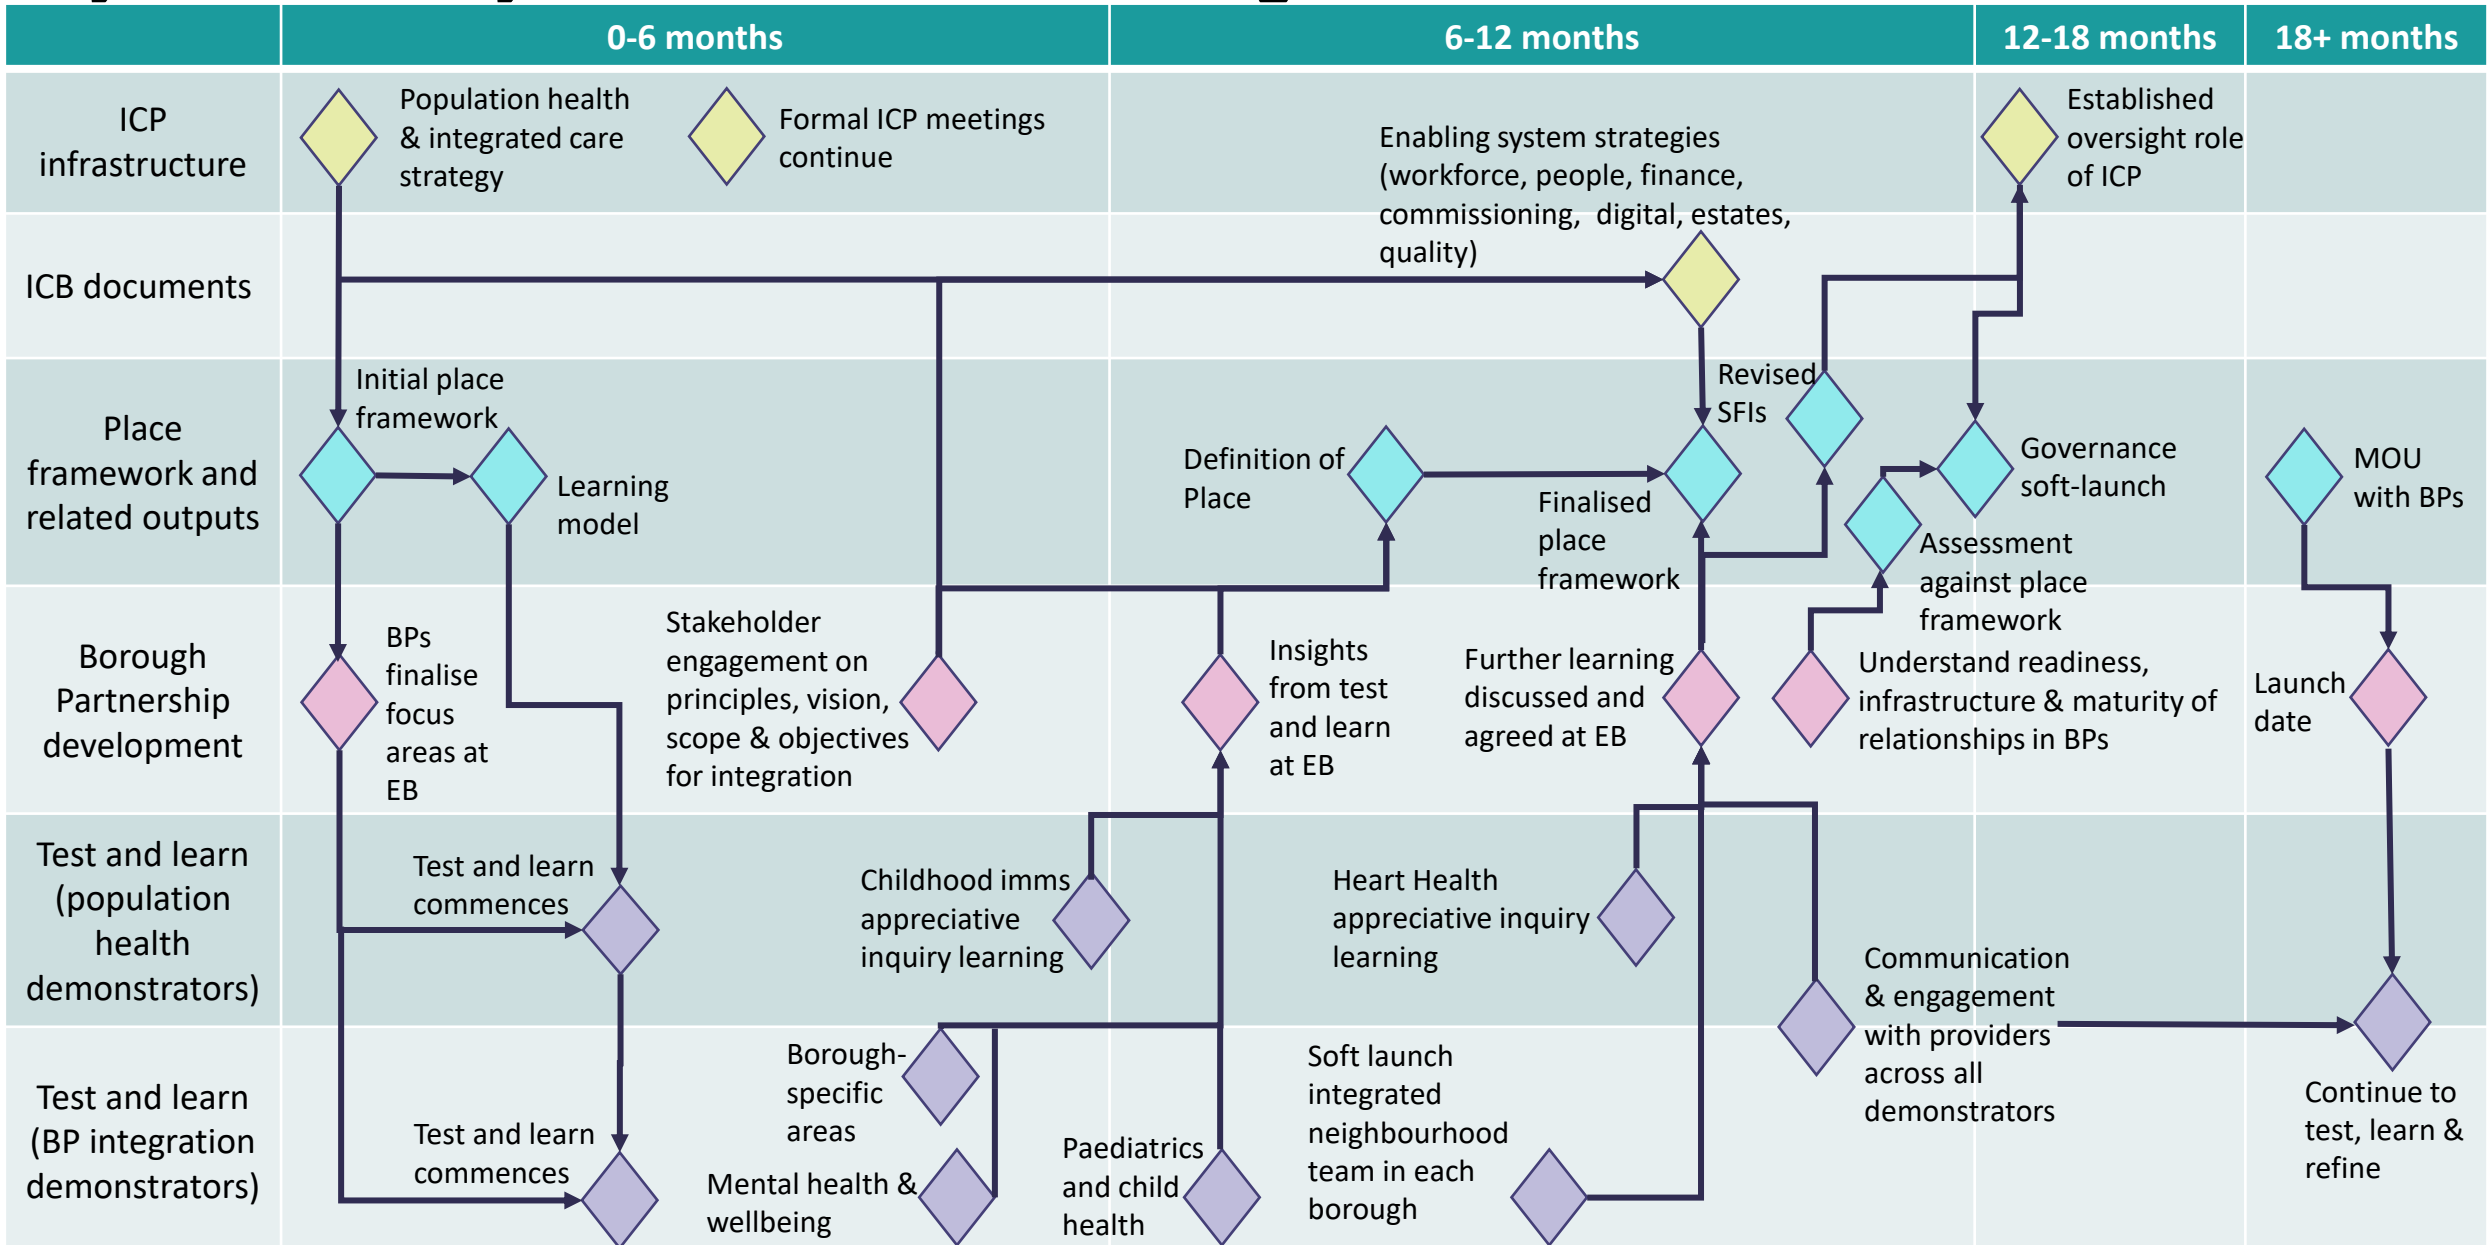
| | 0-6 months | 6-12 months | 12-18 months | 18+ months |
|---|---|---|---|---|
| ICP infrastructure | Population health & integrated care strategy; Formal ICP meetings continue | Enabling system strategies (workforce, people, finance, commissioning, digital, estates, quality) | Established oversight role of ICP | |
| ICB documents | | | | |
| Place framework and related outputs | Initial place framework; Learning model | Definition of Place; Finalised place framework; Revised SFIs | Governance soft-launch; Assessment against place framework | MOU with BPs |
| Borough Partnership development | BPs finalise focus areas at EB; Stakeholder engagement on principles, vision, scope & objectives for integration | Insights from test and learn at EB; Further learning discussed and agreed at EB | Understand readiness, infrastructure & maturity of relationships in BPs | Launch date |
| Test and learn (population health demonstrators) | Test and learn commences; Childhood imms appreciative inquiry learning | Heart Health appreciative inquiry learning | Communication & engagement with providers across all demonstrators | |
| Test and learn (BP integration demonstrators) | Test and learn commences; Borough-specific areas; Mental health & wellbeing | Paediatrics and child health; Soft launch integrated neighbourhood team in each borough | | Continue to test, learn & refine |